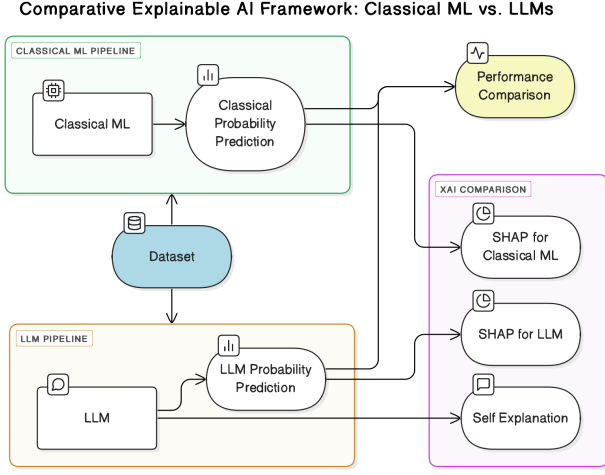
Comparative Explainable AI Framework: Classical ML vs. LLMs

CLASSICAL ML PIPELINE

Classical ML

Classical Probability Prediction

Performance Comparison

XAI COMPARISON

Dataset

SHAP for Classical ML

SHAP for LLM

LLM PIPELINE

LLM Probability Prediction

LLM

Self Explanation